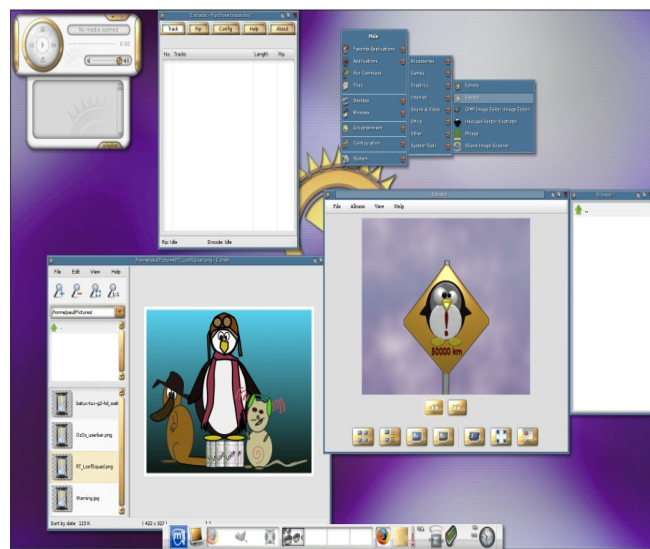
No media opened

0:00

Extractor

Track

Rip

Config

Help

About

No. Tracks

Length

Rip

Rip: Idle

Encode: Idle

Main

Favorite Applications

Applications

Run Command

Files

Devices

Windows

Enlightenment

Configuration

System

Accessories

Games

Graphics

Internet

Sound & Video

Office

Other

System Tools

Exhibit

Ephoto

GIMP Image Editor

Inkscape Vector Illustrator

Mirage

XSane Image Scanner

File

Edit

View

Help

/home/paul/Pictures/

..

batun-tux-g2-hd_wal

Ez2Ex_userbar.png

RT_LostSquad.png

Warning.png

Sort by date

115 K

( 422 x 320 )

File

Albums

View

Help

80000 km

..